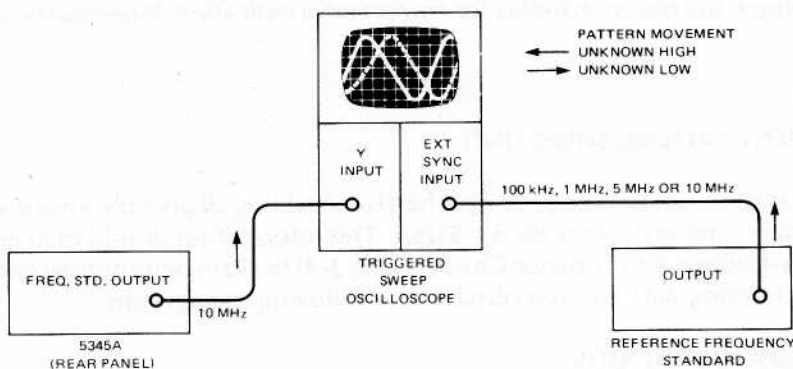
PATTERN MOVEMENT
UNKNOWN HIGH
UNKNOWN LOW

Y INPUT

EXT SYNC INPUT

100 kHz, 1 MHz, 5 MHz OR 10 MHz

FREQ. STD. OUTPUT

10 MHz

TRIGGERED SWEEP OSCILLOSCOPE

OUTPUT

5345A
(REAR PANEL)

REFERENCE FREQUENCY STANDARD